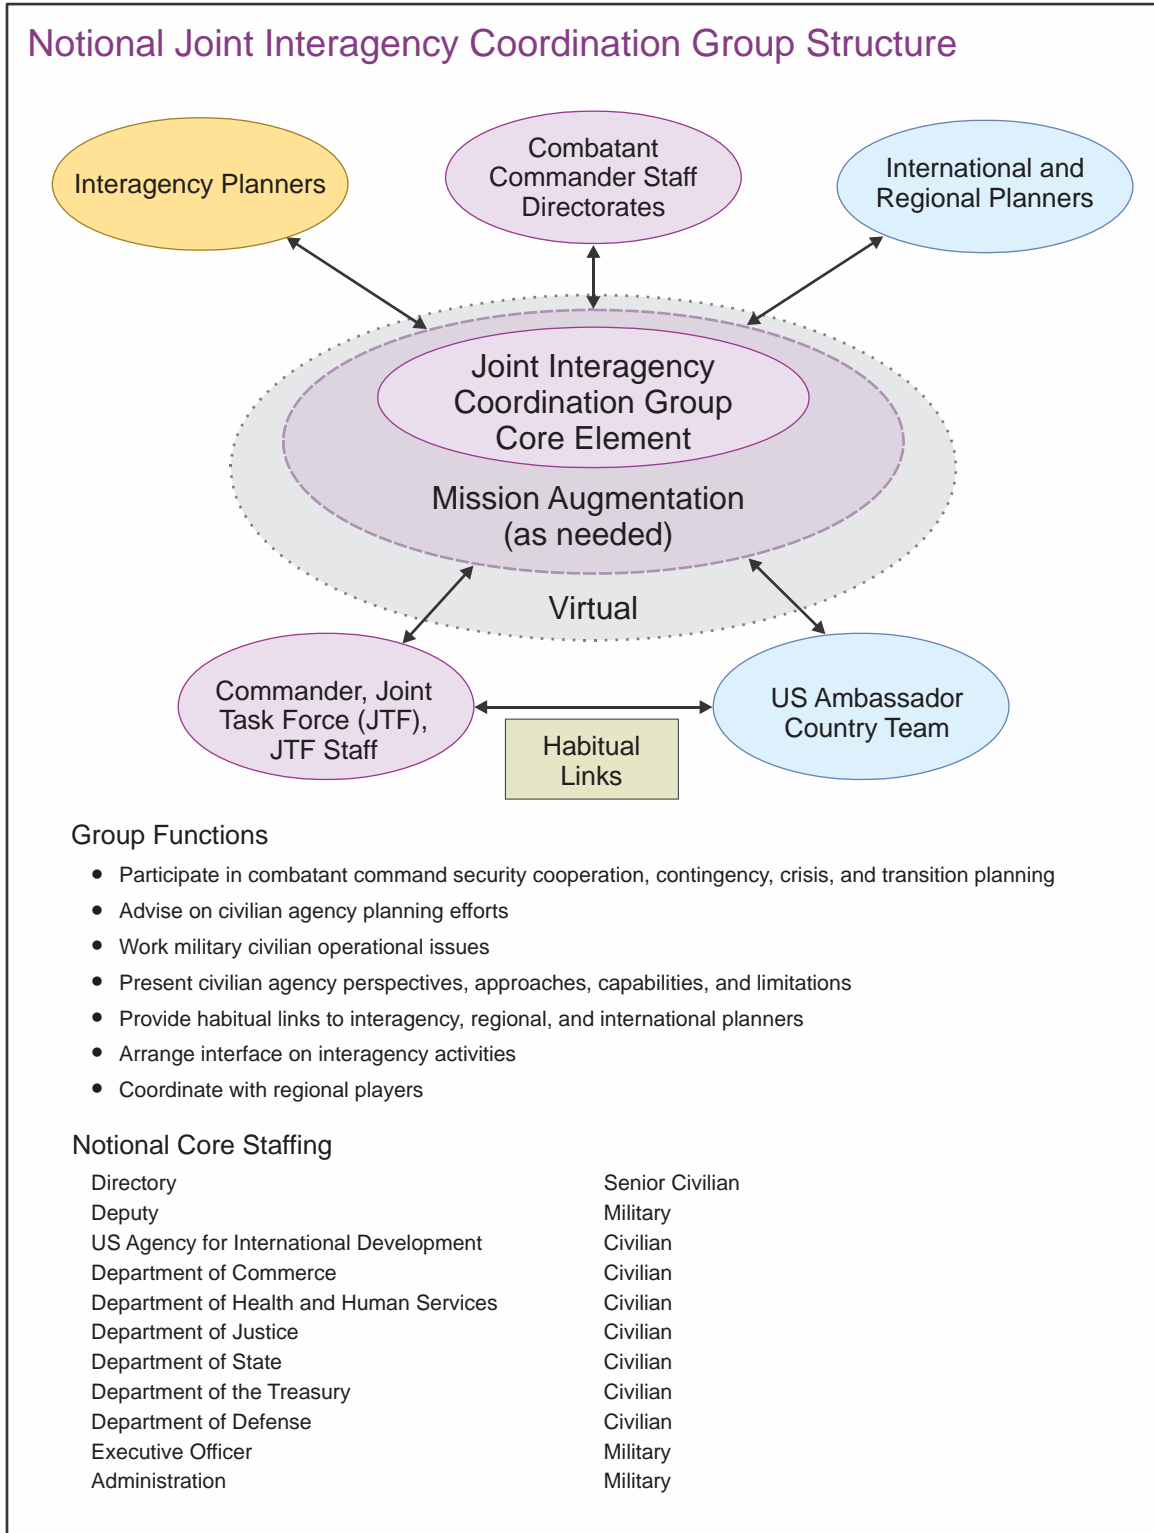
Notional Joint Interagency Coordination Group Structure

Interagency Planners

Combatant Commander Staff Directorates

International and Regional Planners

Joint Interagency Coordination Group Core Element

Mission Augmentation (as needed)

Virtual

Commander, Joint Task Force (JTF), JTF Staff

Habitual Links

US Ambassador Country Team

Group Functions

- Participate in combatant command security cooperation, contingency, crisis, and transition planning
- Advise on civilian agency planning efforts
- Work military civilian operational issues
- Present civilian agency perspectives, approaches, capabilities, and limitations
- Provide habitual links to interagency, regional, and international planners
- Arrange interface on interagency activities
- Coordinate with regional players

Notional Core Staffing

| | |
|---|---|
| Directory | Senior Civilian |
| Deputy | Military |
| US Agency for International Development | Civilian |
| Department of Commerce | Civilian |
| Department of Health and Human Services | Civilian |
| Department of Justice | Civilian |
| Department of State | Civilian |
| Department of the Treasury | Civilian |
| Department of Defense | Civilian |
| Executive Officer | Military |
| Administration | Military |